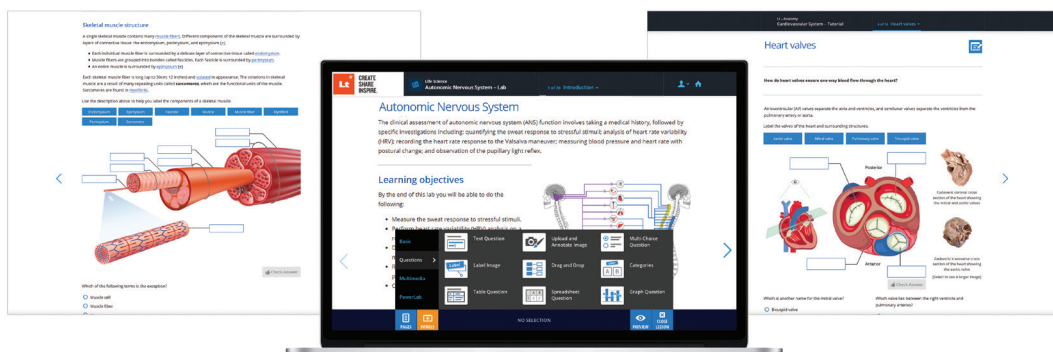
Skeletal muscle structure

A single skeletal muscle contains many muscle fibers. Different components of the skeletal muscles are surrounded by layers of connective tissue: the endomysium, perimysium, and epimysium [1].

Which of the following terms is the exception?

Muscle cell

Muscle fiber

Check Answer

LT CREATE SHARE INSPIRE

Life Science
Autonomic Nervous System – Lab

Introduction

Autonomic Nervous System

The clinical assessment of autonomic nervous system (ANS) function involves taking a medical history, followed by specific investigations including: quantifying the sweat response to stressful stimuli analysis of heart rate variability (HRV); recording the heart rate response to the Valsalva maneuver; measuring blood pressure and heart rate with postural change; and observation of the pupillary light reflex.

Learning objectives

By the end of this lab you will be able to do the following:

Measure the sweat response to stressful stimuli.

Base

Questions

Multimedia

PowerLab

Text Question

Upload and Annotate Image

Multi-Choice Question

Label Image

Drag and Drop

Categories

Table Question

Spreadsheet Question

Graph Question

PAGES

WIDGETS

NO SELECTION

PREVIEW

CLOSE LESSON

Cardiovascular System – Tutorial

Heart valves

Heart valves

How do heart valves ensure one-way blood flow through the heart?

Atrioventricular (AV) valves separate the atria and ventricles, and semilunar valves separate the ventricles from the pulmonary artery or aorta.

Label the valves of the heart and surrounding structures.

Aortic valve

Mitral valve

Pulmonary valve

Tricuspid valve

Posterior

Anterior

Check Answer

Which is another name for the mitral valve?

Bicuspid valve

Which valve lies between the right ventricle and pulmonary arteries?